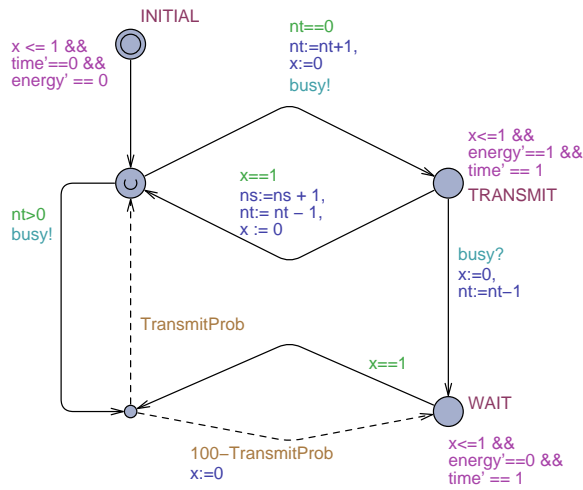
INITIAL

x <= 1 &&
time'==0 &&
energy' == 0

nt==0
nt:=nt+1,
x:=0
busy!

x<=1 &&
energy'==1 &&
time' == 1

x==1
ns:=ns + 1,
nt:= nt − 1,
x := 0

TRANSMIT

nt>0
busy!

busy?
x:=0,
nt:=nt−1

TransmitProb

x==1

WAIT

100−TransmitProb
x:=0

x<=1 &&
energy'==0 &&
time' == 1